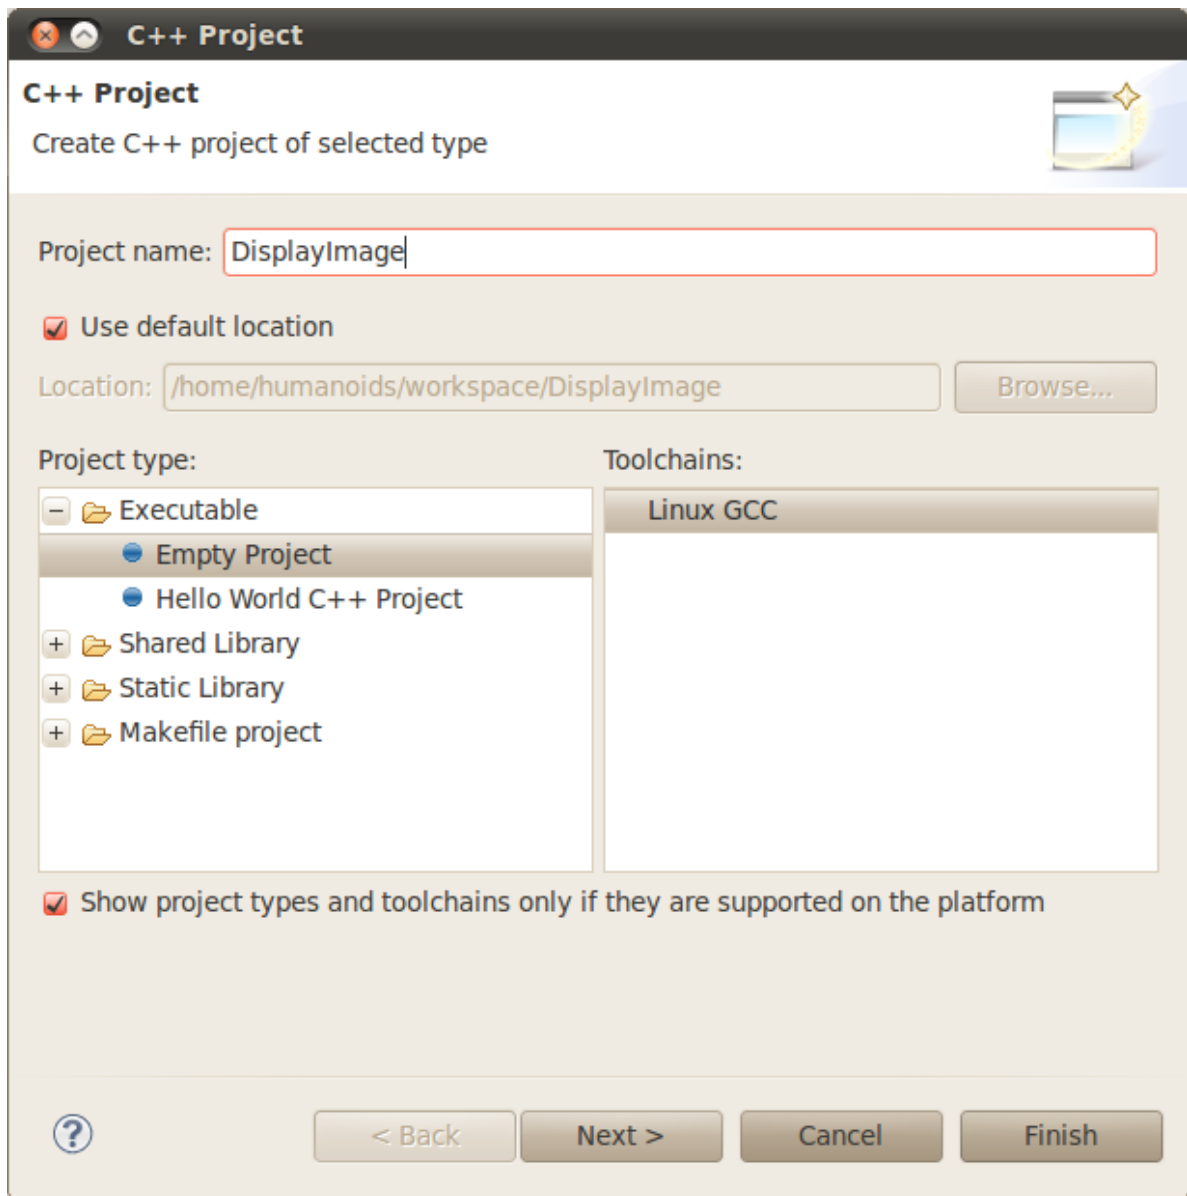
C++ Project

C++ Project

Create C++ project of selected type

Project name: DisplayImage

Use default location

Location: /home/humanoids/workspace/DisplayImage

Browse...

Project type:

Toolchains:

− Executable
Empty Project
Hello World C++ Project
+ Shared Library
+ Static Library
+ Makefile project

Linux GCC

Show project types and toolchains only if they are supported on the platform

?

< Back

Next >

Cancel

Finish